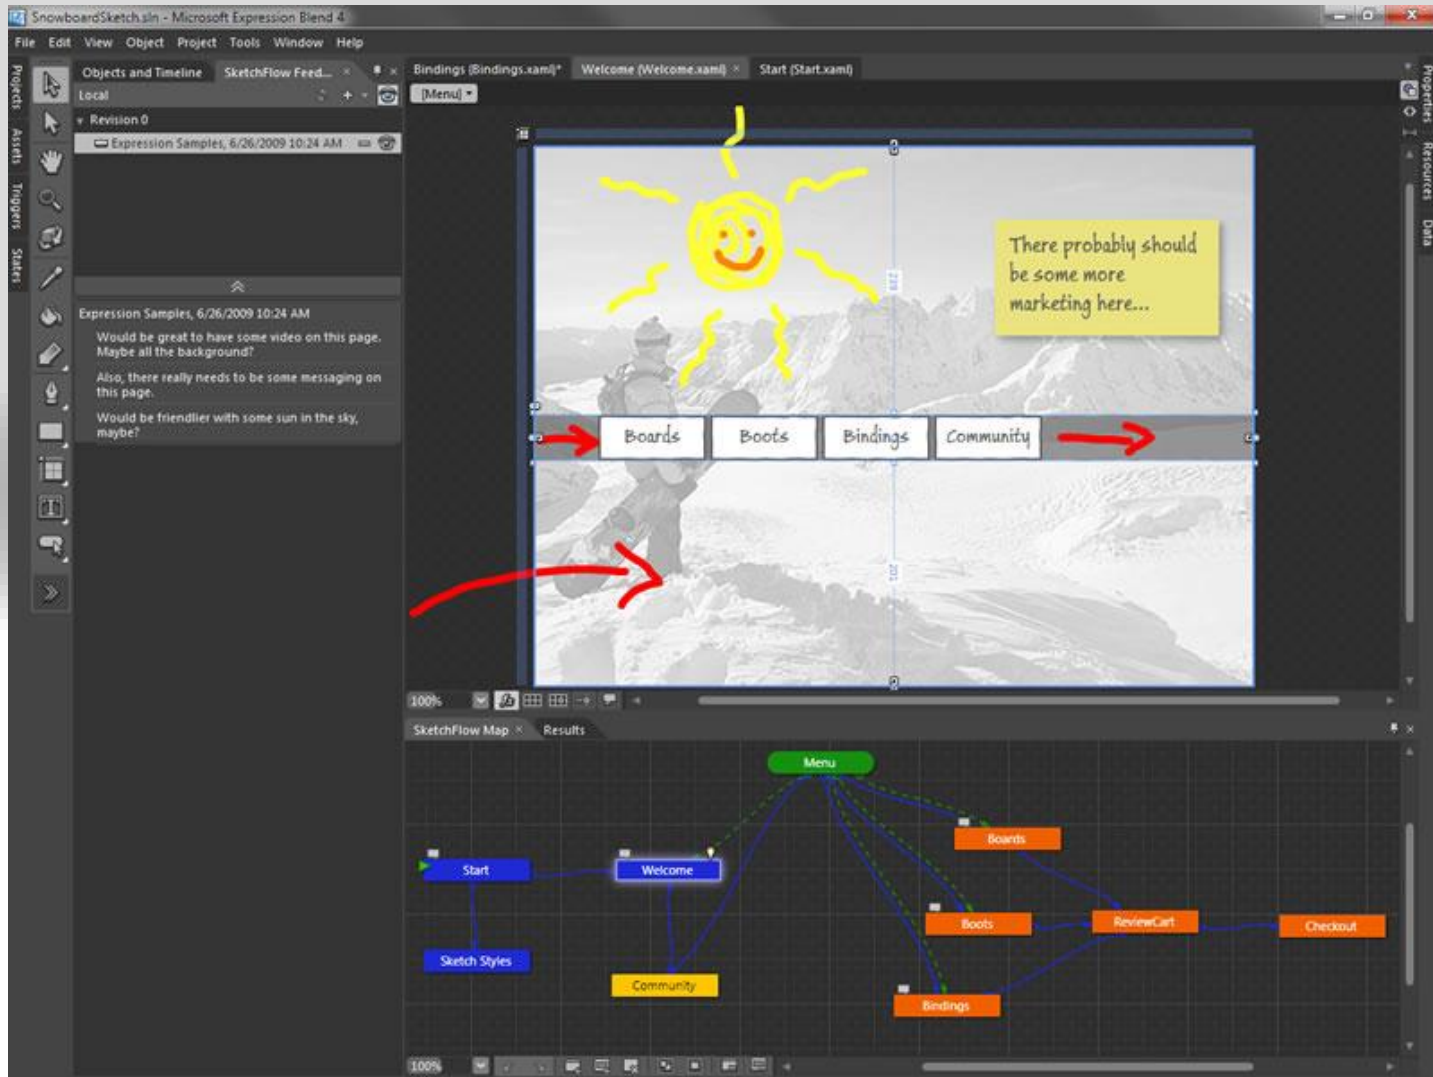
SnowboardSketch.sln - Microsoft Expression Blend 4

File Edit View Object Project Tools Window Help

Projects Assets Triggers States

Objects and Timeline SketchFlow Feed...

Local

Revision 0

Expression Samples, 6/26/2009 10:24 AM

Expression Samples, 6/26/2009 10:24 AM

Would be great to have some video on this page. Maybe all the background?

Also, there really needs to be some messaging on this page.

Would be friendlier with some sun in the sky, maybe?

Bindings (Bindings.xaml)* Welcome (Welcome.xaml) Start (Start.xaml)

[Menu]

There probably should be some more marketing here...

Boards Boots Bindings Community

Properties Resources Data

100%

SketchFlow Map Results

Menu

Start

Welcome

Sketch Styles

Community

Boards

Boots

ReviewCart

Checkout

Bindings

100%